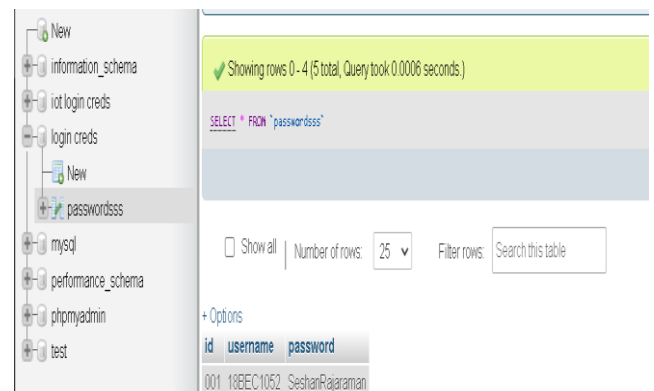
New
information_schema
iot login creds
login creds
New
passwordsss
mysql
performance_schema
phpmyadmin
test

Showing rows 0 - 4 (5 total, Query took 0.0006 seconds.)

SELECT * FROM `passwordsss`

Show all | Number of rows: 25 Filter rows: Search this table

+ Options

| id | username | password |
|---|---|---|
| 001 | 18BEC1052 | SeshanRajaraman |